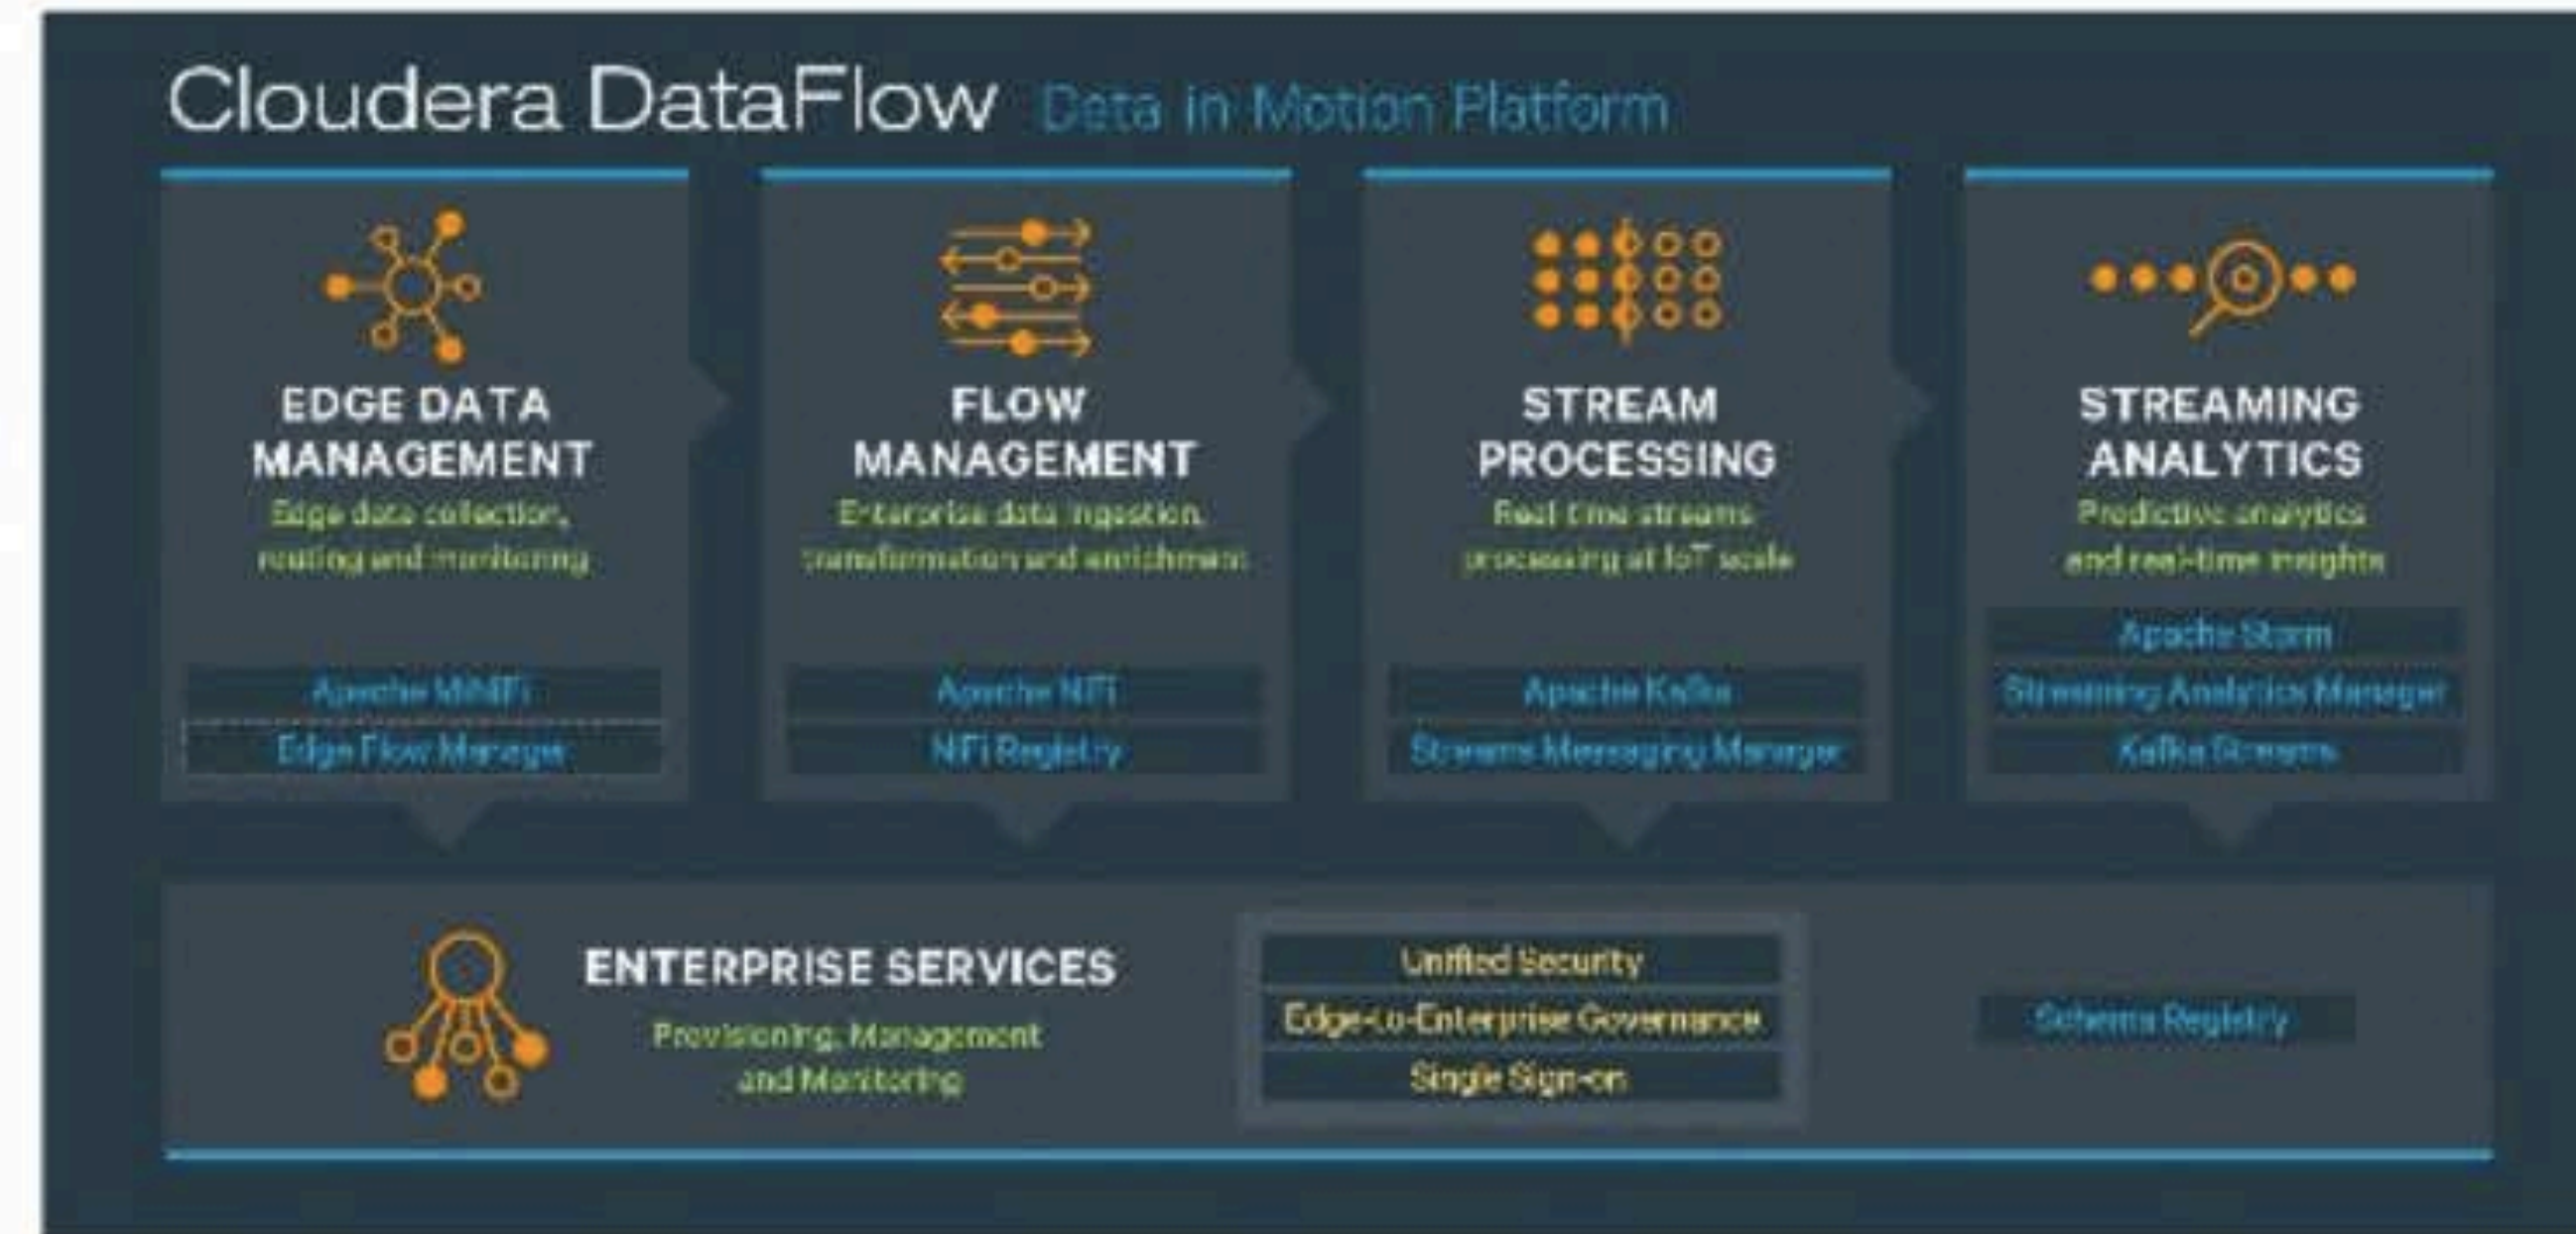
Cloudera DataFlow Data in Motion Platform

EDGE DATA MANAGEMENT
Edge data collection, routing and monitoring

Apache MiNiFi
Edge Flow Manager

FLOW MANAGEMENT
Enterprise data ingestion, transformation and enrichment

Apache NiFi
NiFi Registry

STREAM PROCESSING
Real time streams processing at IoT scale

Apache Kafka
Streams Messaging Manager

STREAMING ANALYTICS
Predictive analytics and real-time insights

Apache Storm
Streaming Analytics Manager
Kafka Streams

ENTERPRISE SERVICES
Provisioning, Management and Monitoring

Unified Security
Edge-to-Enterprise Governance
Single Sign-on

Schema Registry